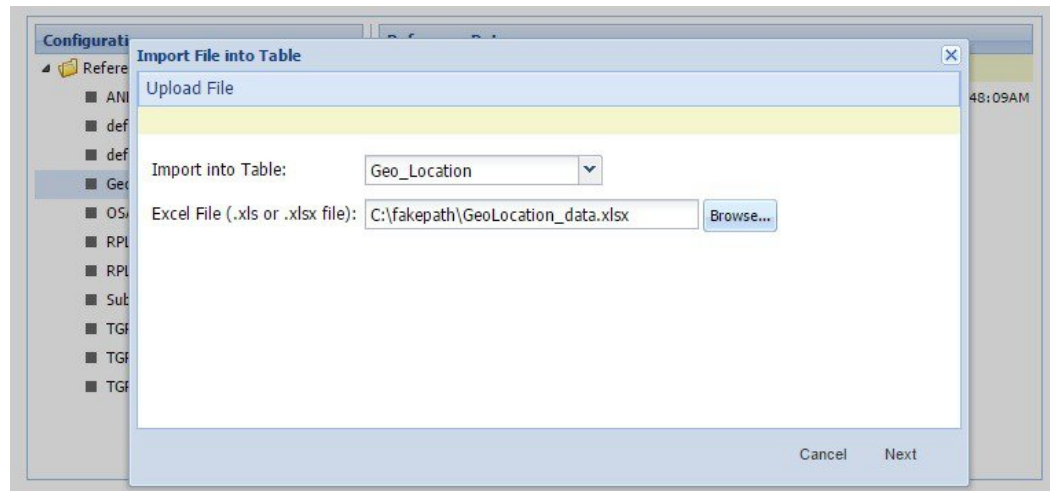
Configurati

Refere

ANI

def

def

Gec

OS/

RPI

RPI

Sub

TGF

TGF

TGF

48:09AM

Import File into Table

Upload File

Import into Table: Geo_Location

Excel File (.xls or .xlsx file): C:\fakepath\GeoLocation_data.xlsx Browse...

Cancel Next